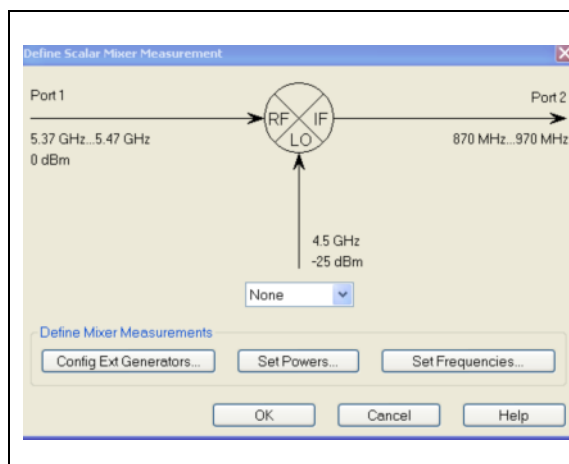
Define Scalar Mixer Measurement

Port 1

5.37 GHz...5.47 GHz
0 dBm

RF
IF
LO

Port 2

870 MHz...970 MHz

4.5 GHz
-25 dBm

None

Define Mixer Measurements

Config Ext Generators...

Set Powers...

Set Frequencies...

OK

Cancel

Help